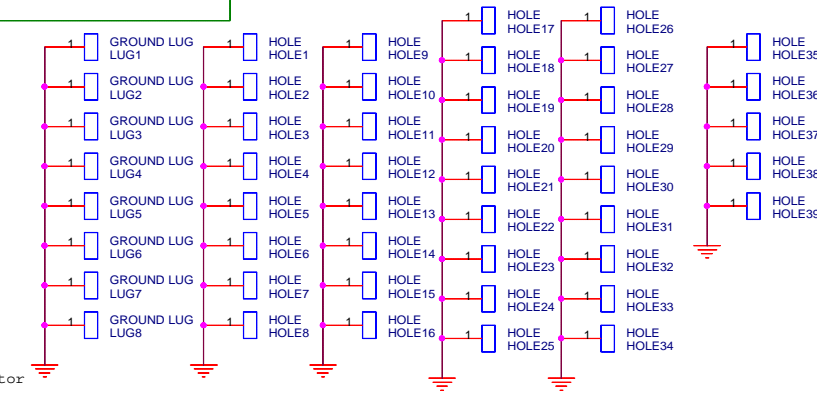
1 GROUND LUG LUG1
1 GROUND LUG LUG2
1 GROUND LUG LUG3
1 GROUND LUG LUG4
1 GROUND LUG LUG5
1 GROUND LUG LUG6
1 GROUND LUG LUG7
1 GROUND LUG LUG8

1 HOLE HOLE1
1 HOLE HOLE2
1 HOLE HOLE3
1 HOLE HOLE4
1 HOLE HOLE5
1 HOLE HOLE6
1 HOLE HOLE7
1 HOLE HOLE8

1 HOLE HOLE9
1 HOLE HOLE10
1 HOLE HOLE11
1 HOLE HOLE12
1 HOLE HOLE13
1 HOLE HOLE14
1 HOLE HOLE15
1 HOLE HOLE16

1 HOLE HOLE17
1 HOLE HOLE18
1 HOLE HOLE19
1 HOLE HOLE20
1 HOLE HOLE21
1 HOLE HOLE22
1 HOLE HOLE23
1 HOLE HOLE24
1 HOLE HOLE25

1 HOLE HOLE26
1 HOLE HOLE27
1 HOLE HOLE28
1 HOLE HOLE29
1 HOLE HOLE30
1 HOLE HOLE31
1 HOLE HOLE32
1 HOLE HOLE33
1 HOLE HOLE34

1 HOLE HOLE35
1 HOLE HOLE36
1 HOLE HOLE37
1 HOLE HOLE38
1 HOLE HOLE39

tor